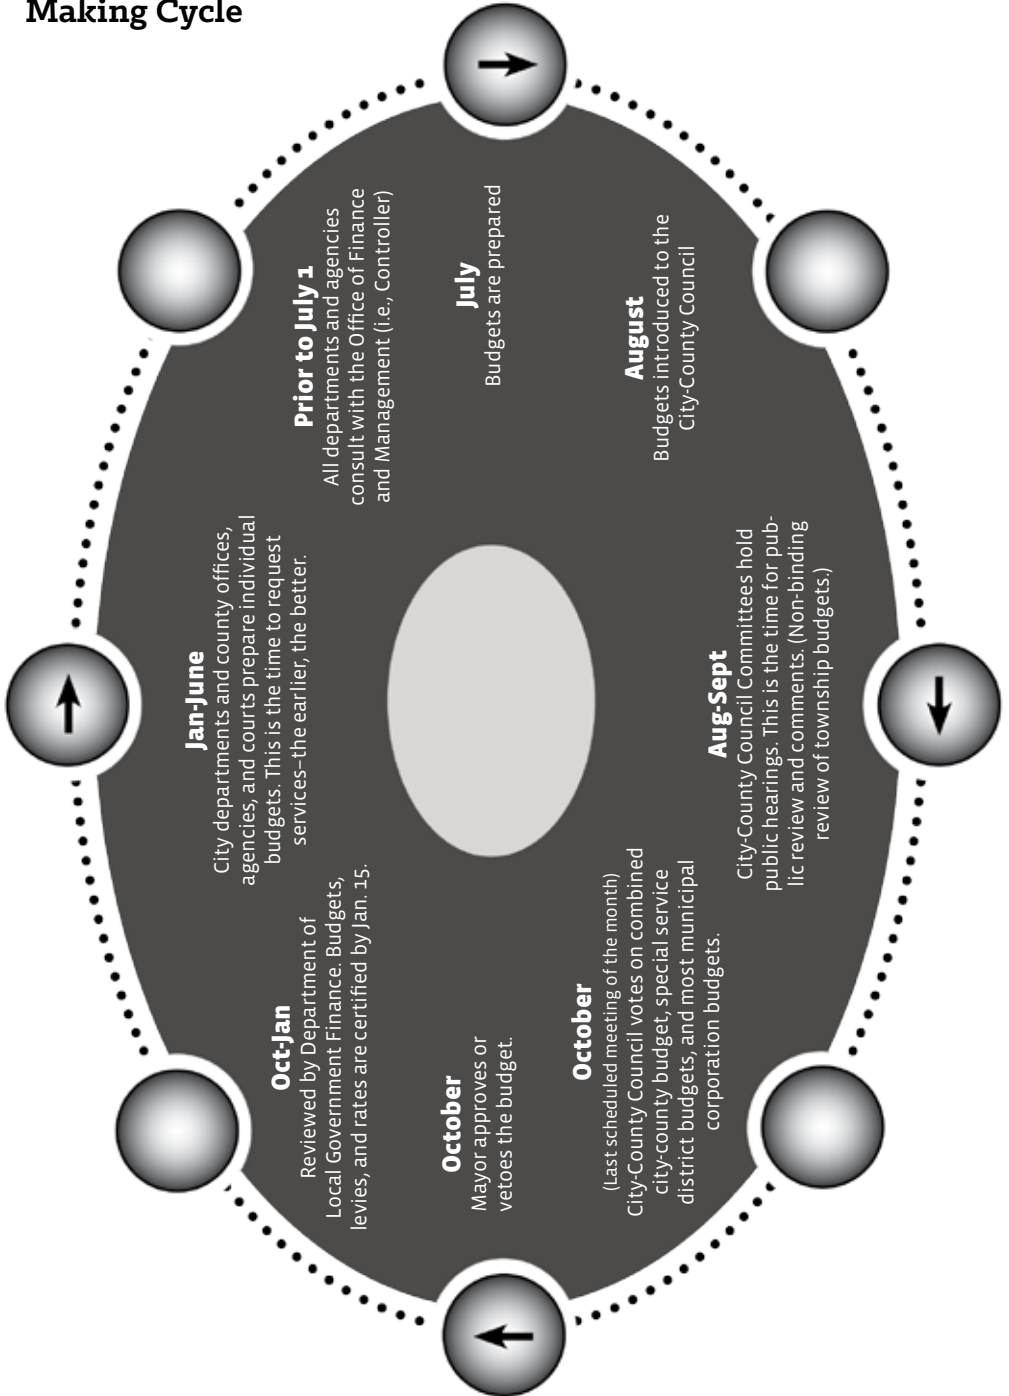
Making Cycle

Prior to July 1
All departments and agencies consult with the Office of Finance and Management (i.e., Controller)

July
Budgets are prepared

August
Budgets introduced to the City-County Council

Jan-June
City departments and county offices, agencies, and courts prepare individual budgets. This is the time to request services–the earlier, the better.

Aug-Sept
City-County Council Committees hold public hearings. This is the time for public review and comments. (Non-binding review of township budgets.)

Oct-Jan
Reviewed by Department of Local Government Finance. Budgets, levies, and rates are certified by Jan. 15.

October
Mayor approves or vetoes the budget.

October
(Last scheduled meeting of the month)
City-County Council votes on combined city-county budget, special service district budgets, and most municipal corporation budgets.